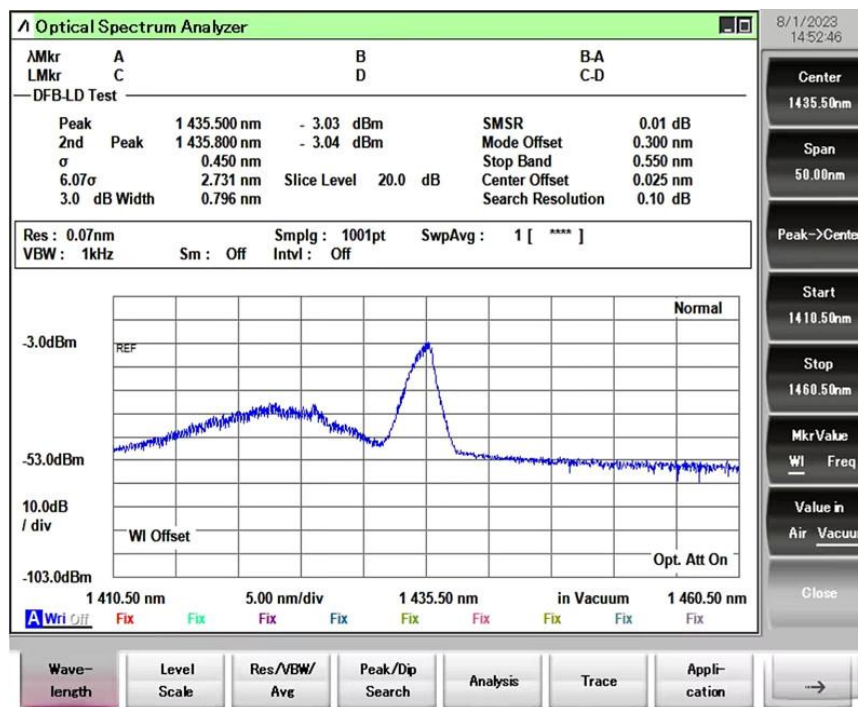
Λ Optical Spectrum Analyzer

8/1/2023 14:52:46

λMkr A B B-A
LMkr C D C-D

DFB-LD Test

| | | | | |
|---|---|---|---|---|
| Peak | 1 435.500 nm | - 3.03 dBm | SMSR | 0.01 dB |
| 2nd Peak | 1 435.800 nm | - 3.04 dBm | Mode Offset | 0.300 nm |
| σ | 0.450 nm | | Stop Band | 0.550 nm |
| 6.07σ | 2.731 nm | Slice Level 20.0 dB | Center Offset | 0.025 nm |
| 3.0 dB Width | 0.796 nm | | Search Resolution | 0.10 dB |

Res : 0.07nm Smplg : 1001pt SwpAvg : 1 [ **** ]
VBW : 1kHz Sm : Off Intvl : Off

Normal

-3.0dBm
REF

-53.0dBm

10.0dB / div

Wl Offset

Opt. Att On

-103.0dBm

1 410.50 nm 5.00 nm/div 1 435.50 nm in Vacuum 1 460.50 nm

A Wri Off Fix Fix Fix Fix Fix Fix Fix Fix Fix

Center 1435.50nm

Span 50.00nm

Peak->Cente

Start 1410.50nm

Stop 1460.50nm

MkrValue Wl Freq

Value in Air Vacuu

Close

Wave-length | Level Scale | Res/VBW/Avg | Peak/Dip Search | Analysis | Trace | Appli-cation | →